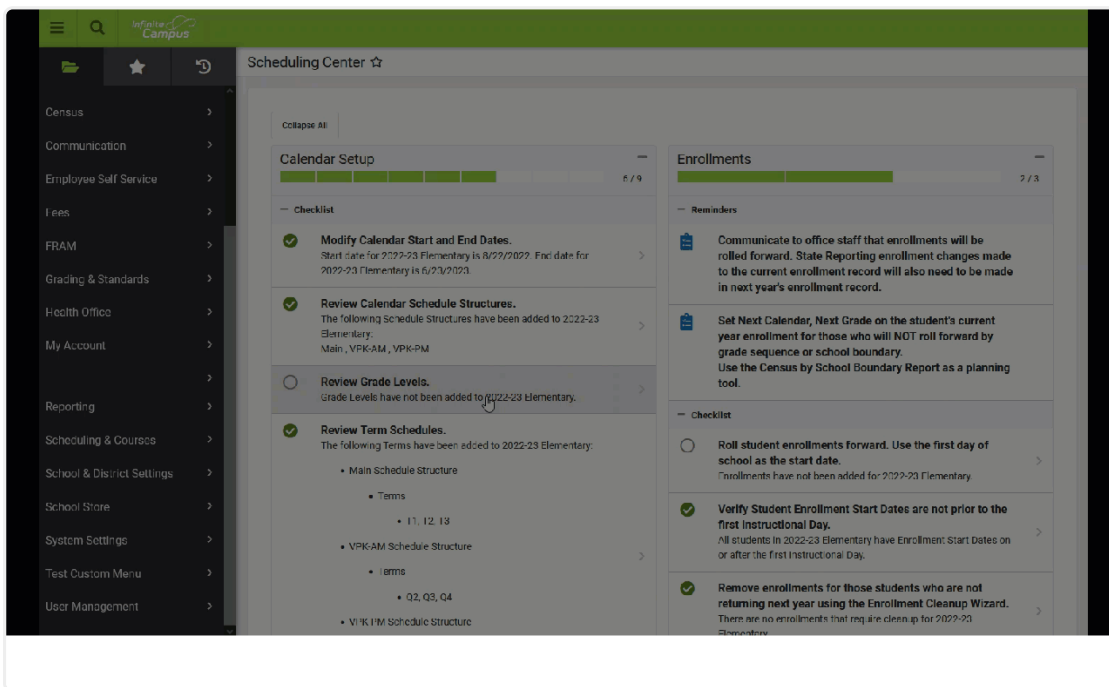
Infinite Campus

Census
Communication
Employee Self Service
Fees
FRAM
Grading & Standards
Health Office
My Account
Reporting
Scheduling & Courses
School & District Settings
School Store
System Settings
Test Custom Menu
User Management

Scheduling Center ☆

Collapse All

Calendar Setup
6 / 9

− Checklist

Modify Calendar Start and End Dates.
Start date for 2022-23 Elementary is 8/22/2022. End date for 2022-23 Elementary is 6/23/2023.

Review Calendar Schedule Structures.
The following Schedule Structures have been added to 2022-23 Elementary.
Main , VPK-AM , VPK-PM

Review Grade Levels.
Grade Levels have not been added to 2022-23 Elementary.

Review Term Schedules.
The following Terms have been added to 2022-23 Elementary:
• Main Schedule Structure
• Terms
• T1, T2, T3
• VPK-AM Schedule Structure
• Terms
• Q2, Q3, Q4
• VPK-PM Schedule Structure

Enrollments
2 / 3

− Reminders

Communicate to office staff that enrollments will be rolled forward. State Reporting enrollment changes made to the current enrollment record will also need to be made in next year's enrollment record.

Set Next Calendar, Next Grade on the student's current year enrollment for those who will NOT roll forward by grade sequence or school boundary.
Use the Census by School Boundary Report as a planning tool.

− Checklist

Roll student enrollments forward. Use the first day of school as the start date.
Enrollments have not been added for 2022-23 Elementary.

Verify Student Enrollment Start Dates are not prior to the first Instructional Day.
All students in 2022-23 Elementary have Enrollment Start Dates on or after the first Instructional Day.

Remove enrollments for those students who are not returning next year using the Enrollment Cleanup Wizard.
There are no enrollments that require cleanup for 2022-23 Elementary.